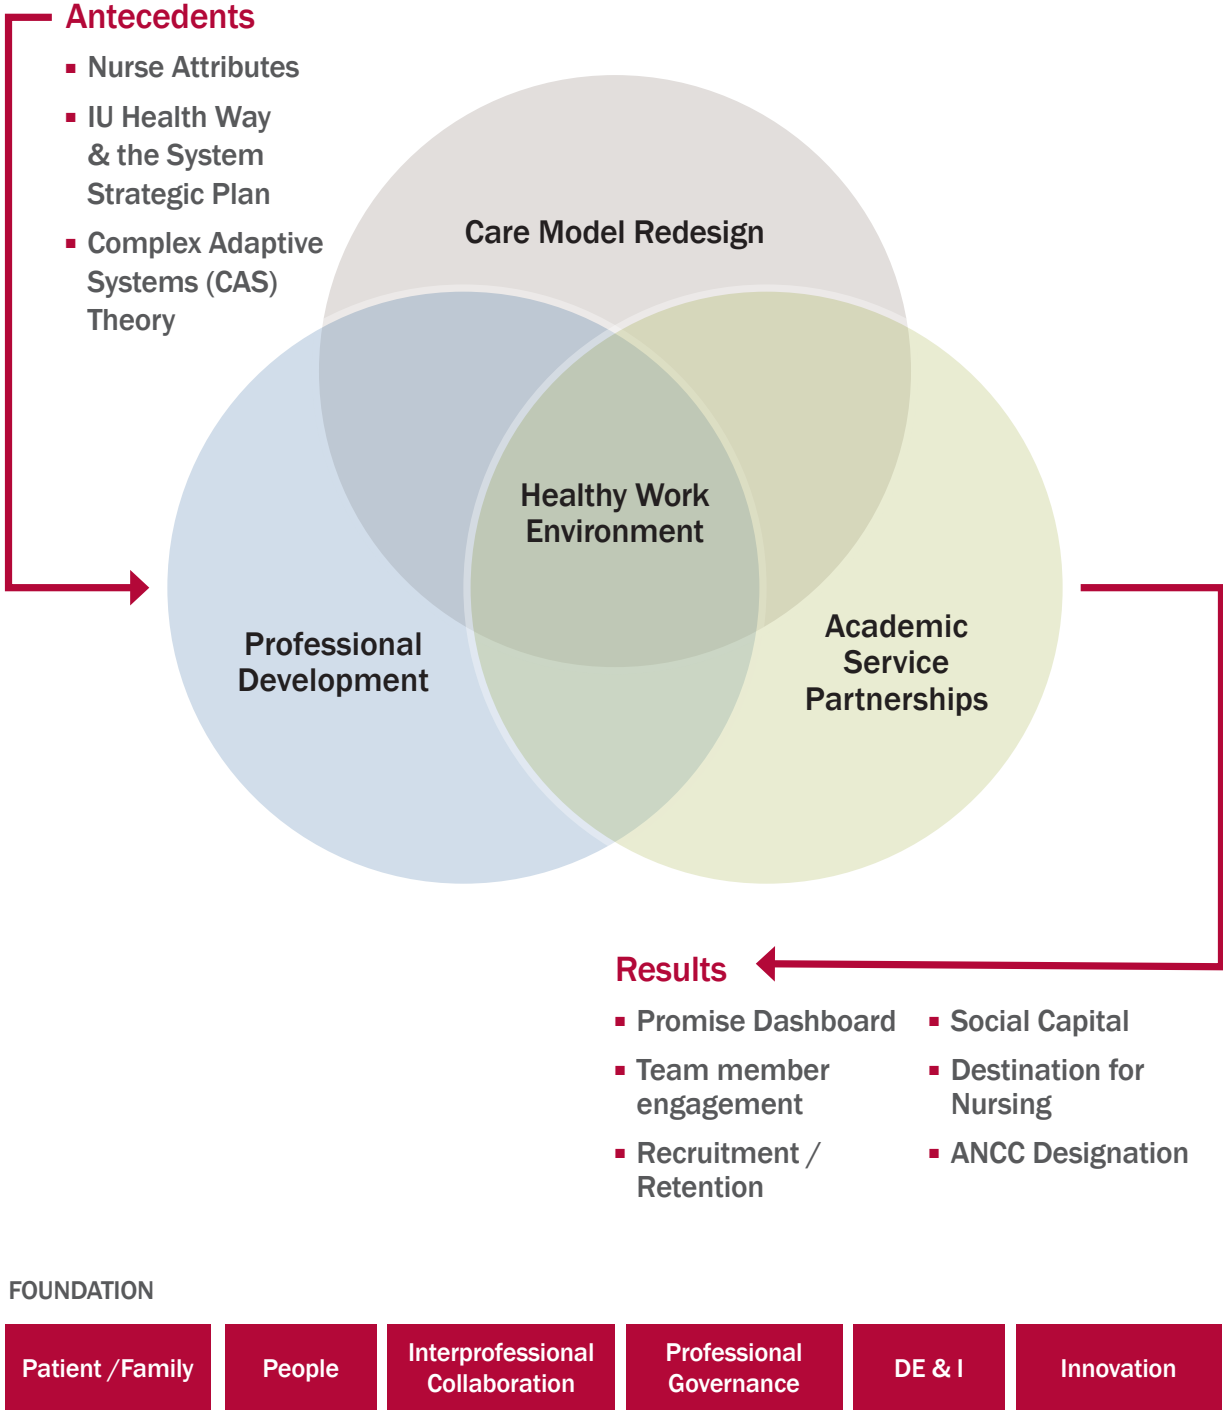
Antecedents

- Nurse Attributes
- IU Health Way & the System Strategic Plan
- Complex Adaptive Systems (CAS) Theory

Care Model Redesign

Healthy Work Environment

Professional Development

Academic Service Partnerships

Results

- Promise Dashboard
- Team member engagement
- Recruitment / Retention
- Social Capital
- Destination for Nursing
- ANCC Designation

FOUNDATION

Patient / Family

People

Interprofessional Collaboration

Professional Governance

DE & I

Innovation